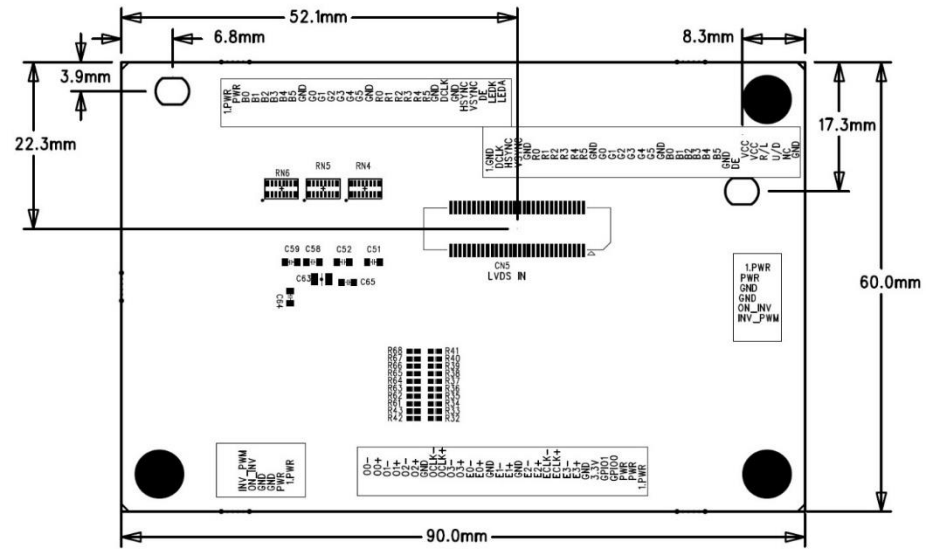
52.1mm
6.8mm
3.9mm
22.3mm
8.3mm
17.3mm
60.0mm
90.0mm

1.PWR PWR B0 B1 B2 B3 B4 B5 GND G0 G1 G2 G3 G4 G5 GND R0 R1 R2 R3 R4 R5 GND DCLK GND HSYNC VSYNC DE LEDK LEDA

1.GND DCLK HSYNC VSYNC GND R0 R1 R2 R3 R4 R5 GND G0 G1 G2 G3 G4 G5 GND B0 B1 B2 B3 B4 B5 GND DE VCC VCC R/L U/D NC GND

RN6 RN5 RN4

CN5
LVDS IN

C59 C58 C52 C51
C63 C65
C64

1.PWR
PWR
GND
GND
ON_INV
INV_PWM

R68 R67 R66 R65 R64 R63 R62 R61 R43 R42
R41 R40 R39 R38 R37 R36 R35 R34 R33 R32

INV_PWM
ON_INV
GND
GND
PWR
1.PWR

O0- O0+ O1- O1+ O2- O2+ GND OCLK- OCLK+ O3- O3+ E0- E0+ GND E1- E1+ GND E2- E2+ ECLK- ECLK+ E3- E3+ GND 3.3V GPIO1 GPIO0 PWR PWR 1.PWR